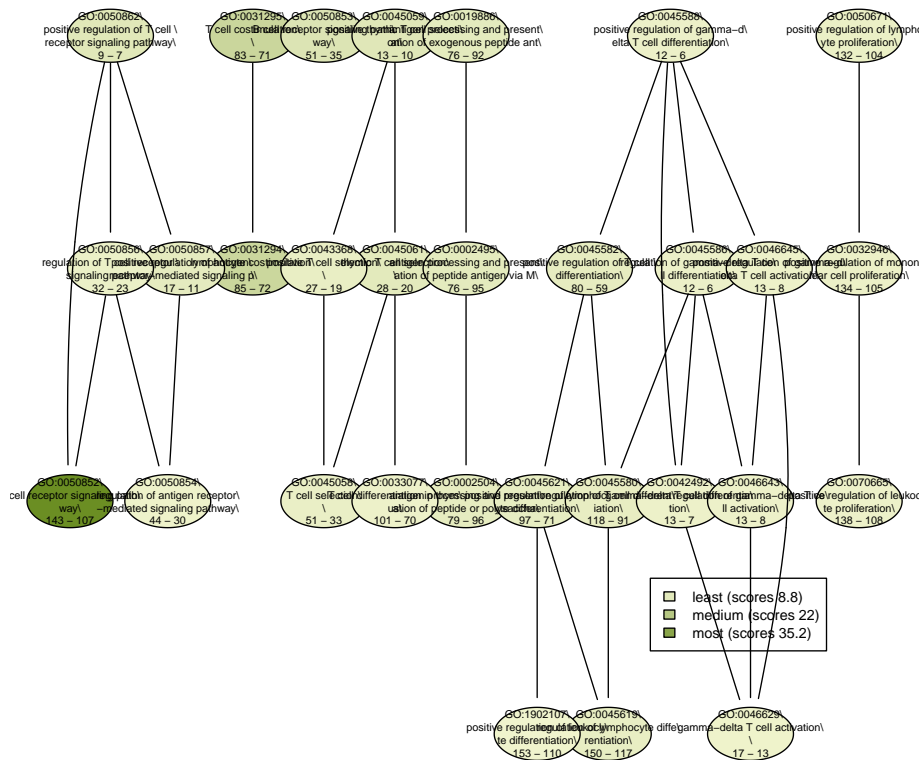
GO:0050862\
positive regulation of T cell \
receptor signaling pathway\
9 – 7

GO:0031295\
T cell costimulation\
\
83 – 71

GO:0050853\
B cell receptor signaling pathway\
51 – 35

GO:0045059\
positive thymic T cell selection\
13 – 10

GO:0019886\
antigen processing and presentation of exogenous peptide ant\
76 – 92

GO:0045588\
positive regulation of gamma−delta T cell differentiation\
12 – 6

GO:0050671\
positive regulation of lymphocyte proliferation\
132 – 104

GO:0050856\
regulation of T cell receptor signaling pathway\
32 – 23

GO:0050857\
positive regulation of antigen receptor−mediated signaling p\
17 – 11

GO:0031294\
lymphocyte costimulation\
85 – 72

GO:0043368\
positive T cell selection\
\
27 – 19

GO:0045061\
thymic T cell selection\
28 – 20

GO:0002495\
antigen processing and presentation of peptide antigen via M\
76 – 95

GO:0045582\
positive regulation of T cell differentiation\
80 – 59

GO:0045586\
regulation of gamma−delta T cell differentiation\
12 – 6

GO:0046645\
positive regulation of gamma−delta T cell activation\
13 – 8

GO:0032946\
positive regulation of mononuclear cell proliferation\
134 – 105

GO:0050852\
T cell receptor signaling pathway\
143 – 107

GO:0050854\
regulation of antigen receptor−mediated signaling pathway\
44 – 30

GO:0045058\
T cell selection\
\
51 – 33

GO:0033077\
T cell differentiation in thymus\
101 – 70

GO:0002504\
antigen processing and presentation of peptide or polysaccha\
79 – 96

GO:0045621\
positive regulation of lymphocyte differentiation\
97 – 71

GO:0045580\
regulation of T cell differentiation\
118 – 91

GO:0042492\
gamma−delta T cell differentiation\
13 – 7

GO:0046643\
regulation of gamma−delta T cell activation\
13 – 8

GO:0070665\
positive regulation of leukocyte proliferation\
138 – 108

least (scores 8.8)
medium (scores 22)
most (scores 35.2)

GO:1902107\
positive regulation of leukocyte differentiation\
153 – 110

GO:0045619\
regulation of lymphocyte differentiation\
150 – 117

GO:0046629\
gamma−delta T cell activation\
\
17 – 13